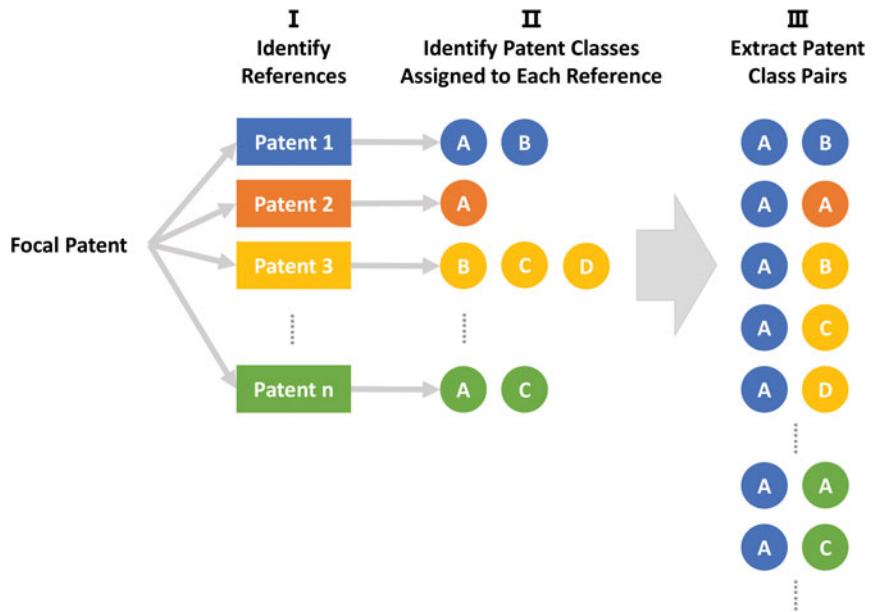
I
Identify References

II
Identify Patent Classes Assigned to Each Reference

III
Extract Patent Class Pairs

Focal Patent

Patent 1
Patent 2
Patent 3
Patent n

A B
A
B C D
A C

A B
A A
A B
A C
A D
A A
A C